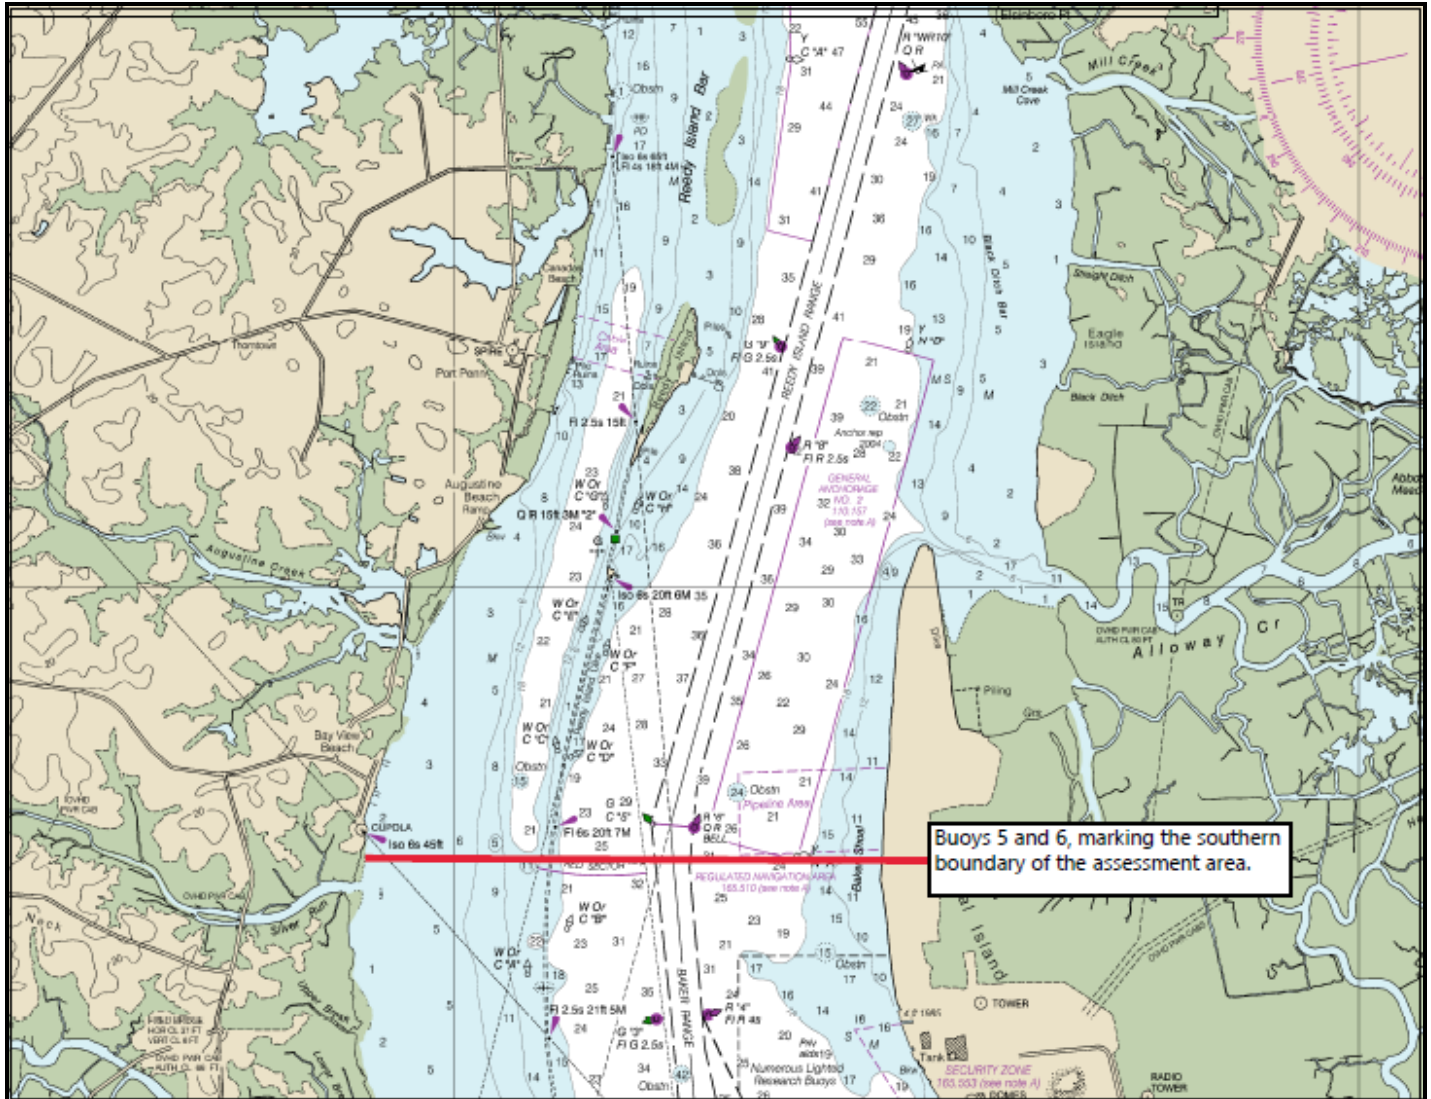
Buoys 5 and 6, marking the southern boundary of the assessment area.

Reedy Island Bar
Reedy Island
REEDY ISLAND RANGE
BAKER RANGE
Mill Creek
Mill Creek Cove
Black Ditch Bar
Straight Ditch
Eagle
Black Ditch
Alloway Cr
Augustine Creek
Augustine Beach
Port Penn
Thornton
Bay View Beach
Silver Run
Neck
Canadas Beach
GENERAL ANCHORAGE NO. 2
REGULATED NAVIGATION AREA
Pipeline Area
SECURITY ZONE
Numerous Lighted Research Buoys
Island
TOWER
RADIO TOWER
CUPOLA
Iso 6s 45ft
Fl 6s 20ft 7M
Fl 2.5s 21ft 5M
Fl 2.5s 15ft
Iso 6s 20ft 6M
QR 16ft 3M "2"
R "6" QR
G "5"
R "8" Fl R 2.5s
G "9" Fl G 2.5s
R "4" Fl R 4s
G "3" Fl G 2.5s
W Or C "A"
W Or C "B"
W Or C "C"
W Or C "D"
W Or C "E"
W Or C "F"
W Or C "G"
W Or C "H"
Obstn
Piling
Piles
Anchor rep 2004
TR